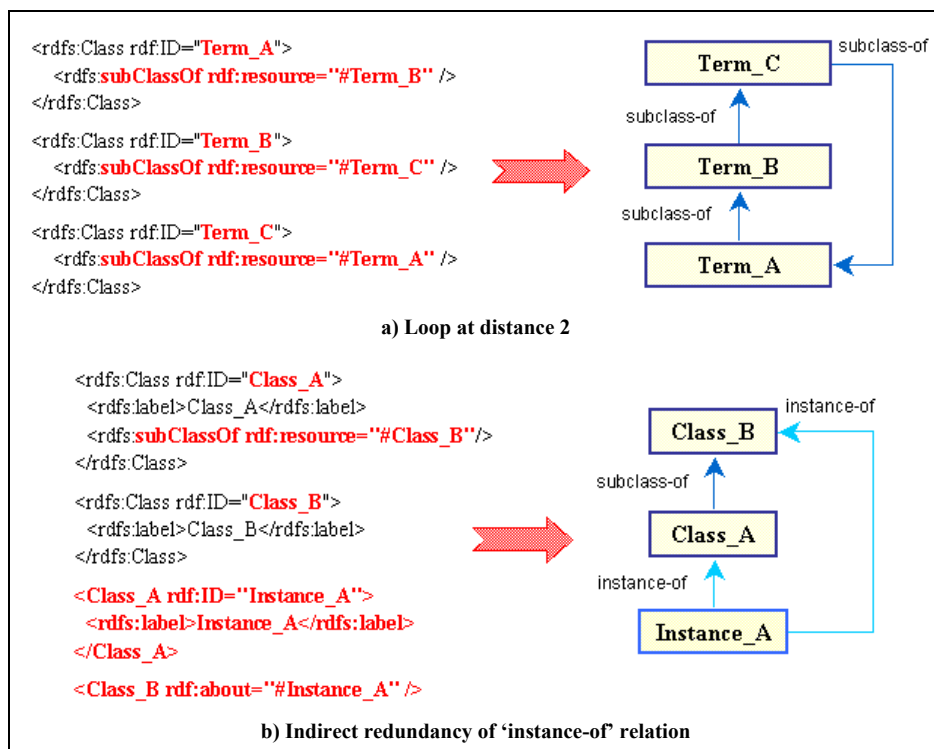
<rdfs:Class rdf:ID="Term_A">
<rdfs:subClassOf rdf:resource="#Term_B" />
</rdfs:Class>

<rdfs:Class rdf:ID="Term_B">
<rdfs:subClassOf rdf:resource="#Term_C" />
</rdfs:Class>

<rdfs:Class rdf:ID="Term_C">
<rdfs:subClassOf rdf:resource="#Term_A" />
</rdfs:Class>

Term_C
subclass-of
subclass-of
Term_B
subclass-of
Term_A

a) Loop at distance 2

<rdfs:Class rdf:ID="Class_A">
<rdfs:label>Class_A</rdfs:label>
<rdfs:subClassOf rdf:resource="#Class_B"/>
</rdfs:Class>

<rdfs:Class rdf:ID="Class_B">
<rdfs:label>Class_B</rdfs:label>
</rdfs:Class>

<Class_A rdf:ID="Instance_A">
<rdfs:label>Instance_A</rdfs:label>
</Class_A>

<Class_B rdf:about="#Instance_A" />

instance-of
Class_B
subclass-of
Class_A
instance-of
Instance_A

b) Indirect redundancy of 'instance-of' relation